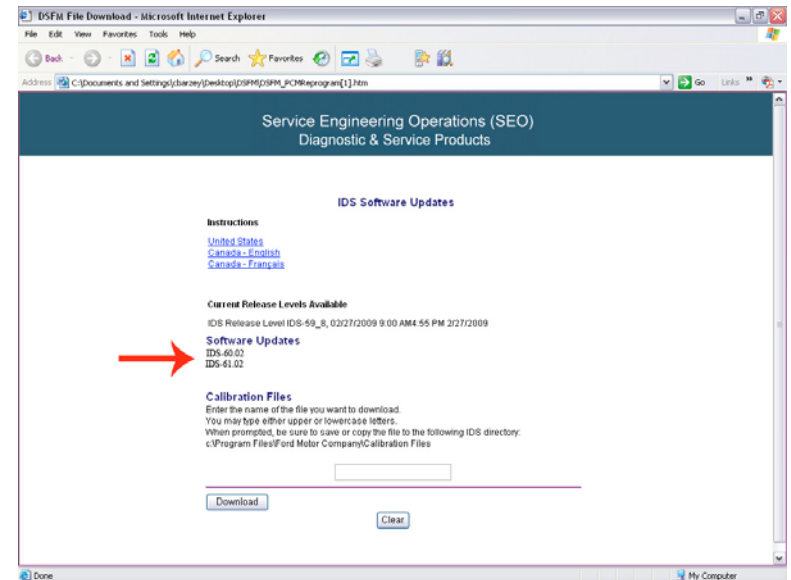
DSFM File Download - Microsoft Internet Explorer

File Edit View Favorites Tools Help

Back Search Favorites

Address C:\Documents and Settings\jcbarzey\Desktop\DSFM\DSFM_PCMReprogram[1].htm

Go Links

Service Engineering Operations (SEO)
Diagnostic & Service Products

IDS Software Updates

Instructions

United States
Canada - English
Canada - Français

Current Release Levels Available

IDS Release Level IDS-59_8, 02/27/2009 9:00 AM4:55 PM 2/27/2009

Software Updates
IDS-60.02
IDS-61.02

Calibration Files
Enter the name of the file you want to download.
You may type either upper or lowercase letters.
When prompted, be sure to save or copy the file to the following IDS directory:
c:\Program Files\Ford Motor Company\Calibration Files

Download

Clear

Done

My Computer